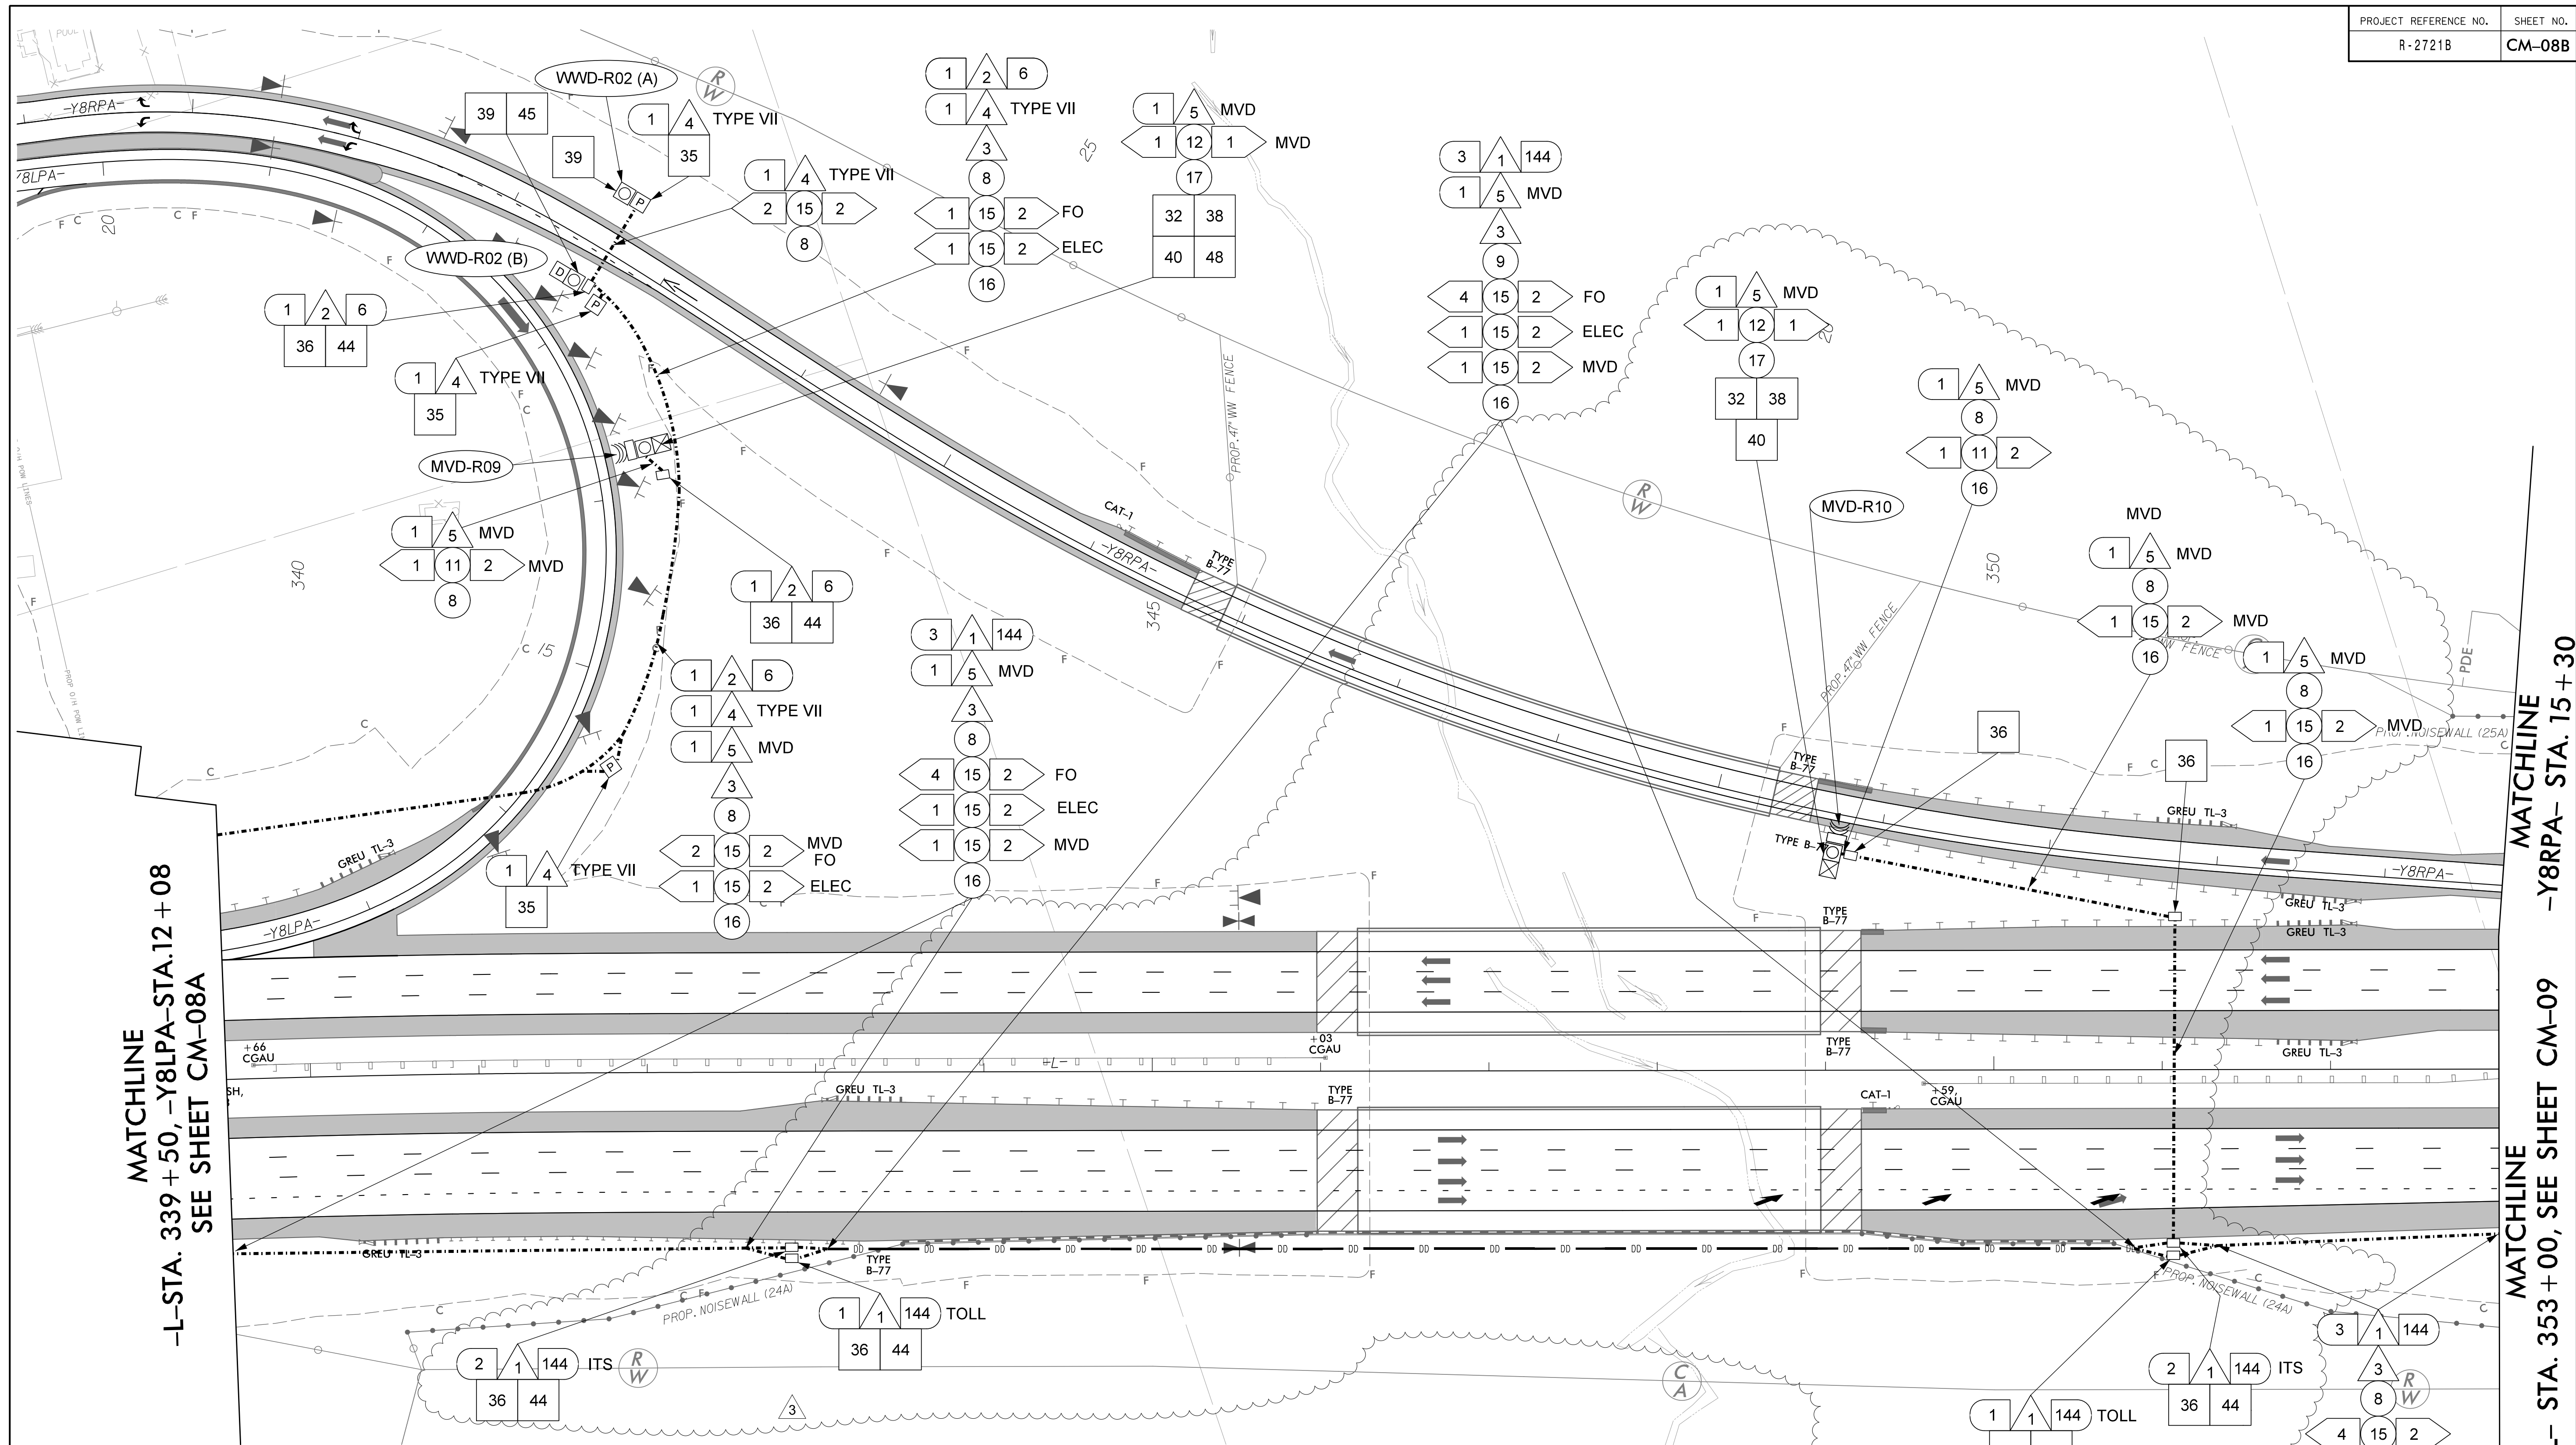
| PROJECT REFERENCE NO. | SHEET NO. |
|---|---|
| R-2721B | CM-08B |

-Y8RPA-
-Y8LPA-
WWD-R02 (A)
39 45
39
1 4 TYPE VII
35
1 2 6
1 4 TYPE VII
3
8
1 15 2 FO
1 15 2 ELEC
16
1 5 MVD
1 12 1 MVD
17
32 38
40 48
1 4 TYPE VII
2 15 2
8
WWD-R02 (B)
1 2 6
36 44
1 4 TYPE VII
35
MVD-R09
1 5 MVD
1 11 2 MVD
8
340
3 1 144
1 5 MVD
3
9
4 15 2 FO
1 15 2 ELEC
1 15 2 MVD
16
1 5 MVD
1 12 1
17
32 38
40
1 5 MVD
8
1 11 2
16
MVD-R10
MVD
1 5 MVD
8
1 15 2 MVD
16
1 5 MVD
8
1 15 2 MVD
16
36
36
1 2 6
36 44
1 2 6
1 4 TYPE VII
1 5 MVD
3
8
2 15 2 MVD FO
1 15 2 ELEC
16
3 1 144
1 5 MVD
3
8
4 15 2 FO
1 15 2 ELEC
1 15 2 MVD
16
1 4 TYPE VII
35
CAT-1
TYPE B-77
345
350
PROP. 4' WW FENCE
PROP. NOISEWALL (25A)
PDE
GREU TL-3
+66 CGAU
+03 CGAU
-L-
TYPE B-77
CAT-1
+59 CGAU
PROP. NOISEWALL (24A)
1 1 144 TOLL
36 44
2 1 144 ITS
36 44
3
3 1 144
3
8
4 15 2
2 1 144 ITS
36 44
1 1 144 TOLL

MATCHLINE -L-STA. 339+50, -Y8LPA-STA.12+08 SEE SHEET CM-08A

MATCHLINE -Y8RPA- STA. 15+30

MATCHLINE -L- STA. 353+00, SEE SHEET CM-09